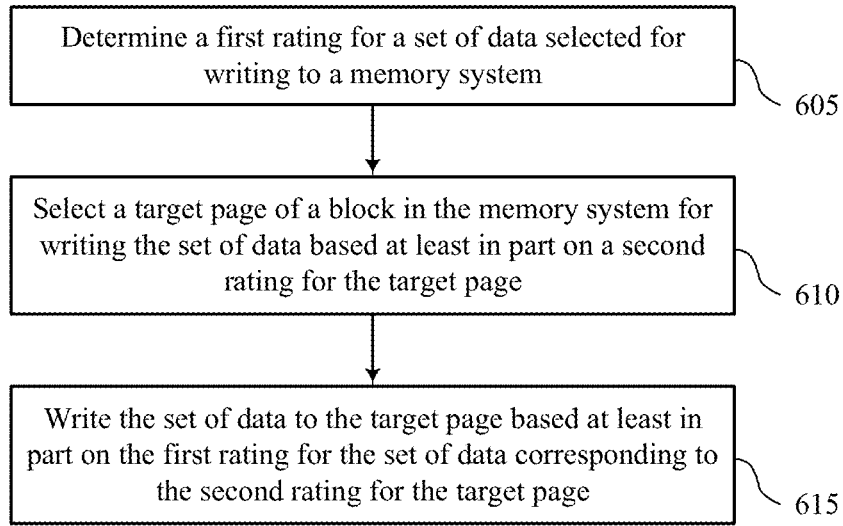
Determine a first rating for a set of data selected for writing to a memory system

605

Select a target page of a block in the memory system for writing the set of data based at least in part on a second rating for the target page

610

Write the set of data to the target page based at least in part on the first rating for the set of data corresponding to the second rating for the target page

615